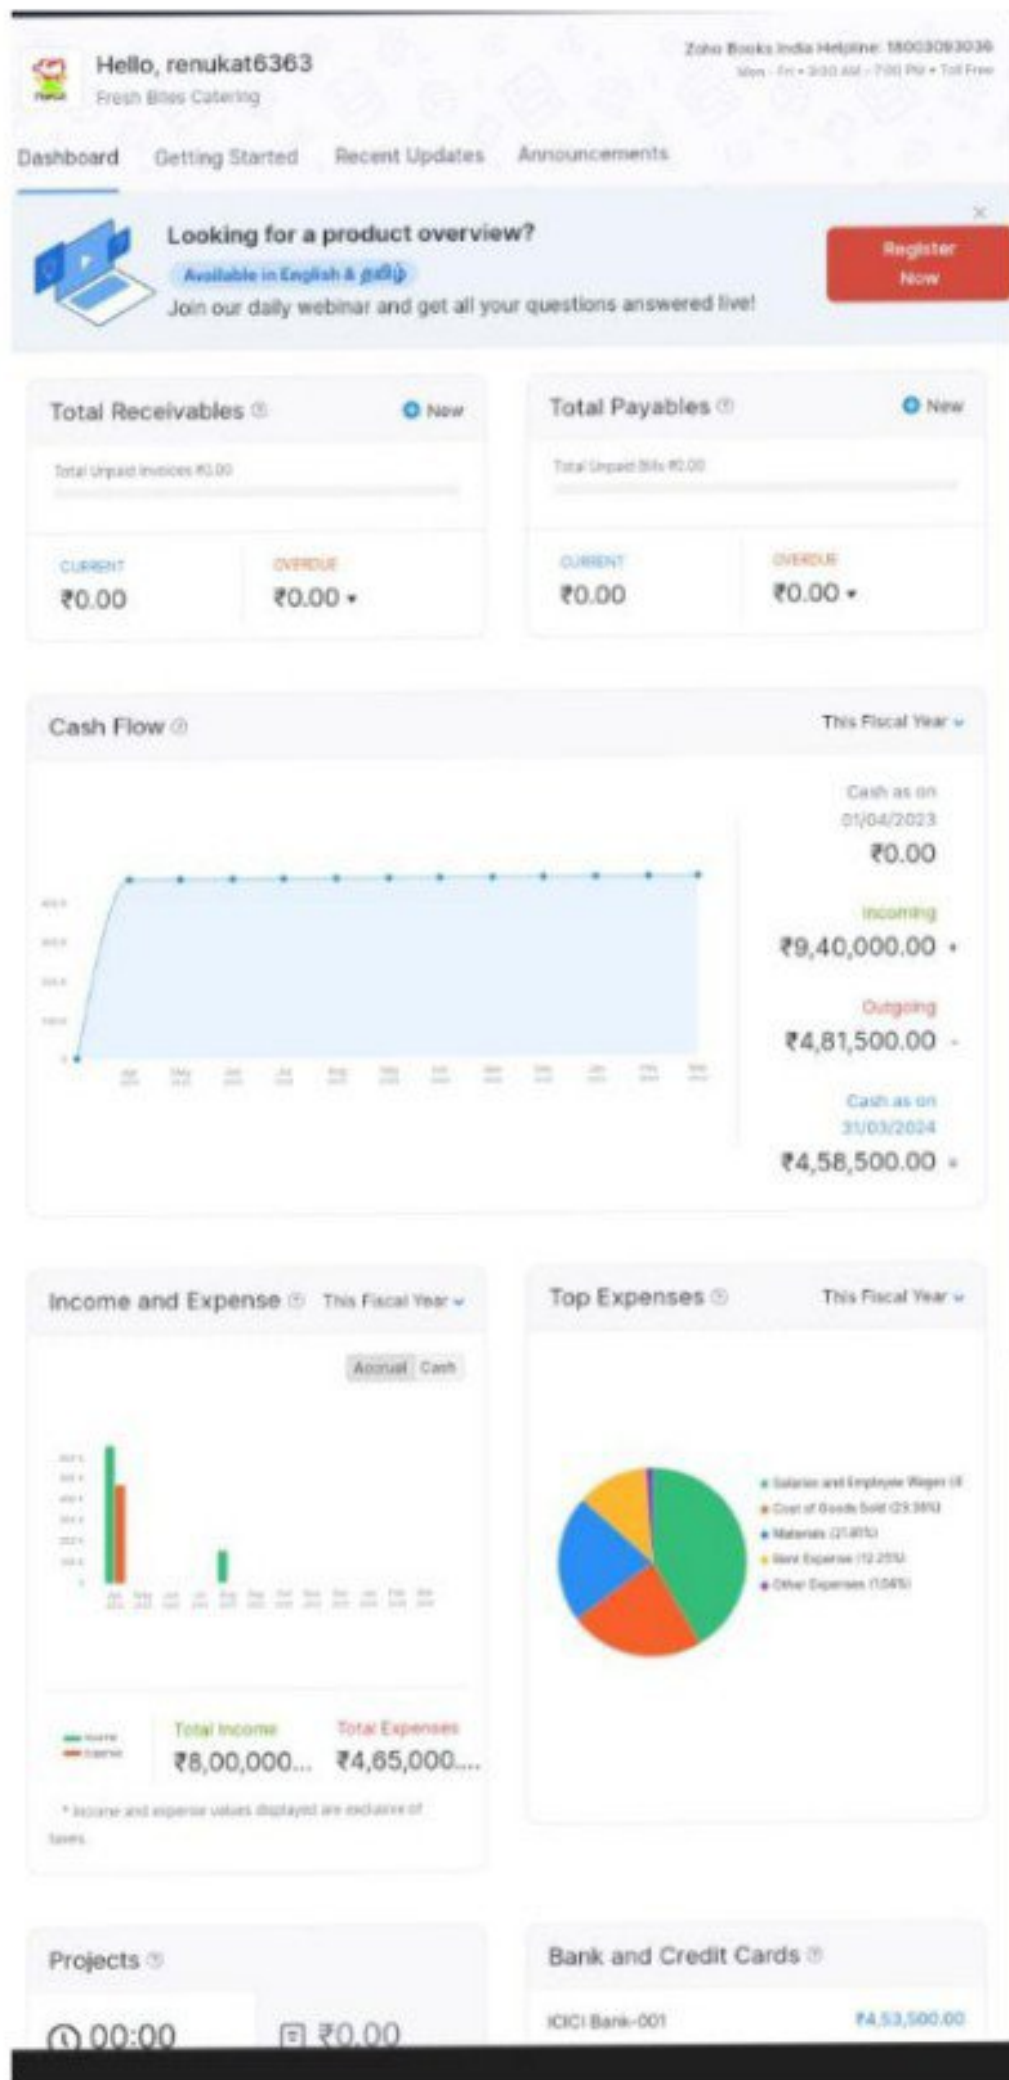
Hello, renukat6363
Fresh Bites Catering

Zoho Books India Helpline: 18003093036
Mon - Fri • 9:00 AM - 7:00 PM • Toll Free

Dashboard Getting Started Recent Updates Announcements

Looking for a product overview?
Available in English & தமிழ்
Join our daily webinar and get all your questions answered live!

Register Now

Total Receivables
New
Total Unpaid Invoices ₹0.00
CURRENT
₹0.00
OVERDUE
₹0.00

Total Payables
New
Total Unpaid Bills ₹0.00
CURRENT
₹0.00
OVERDUE
₹0.00

Cash Flow
This Fiscal Year

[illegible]

Cash as on 01/04/2023
₹0.00
Incoming
₹9,40,000.00 +
Outgoing
₹4,81,500.00 -
Cash as on 31/03/2024
₹4,58,500.00 =

Income and Expense
This Fiscal Year
Accrual Cash

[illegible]

Income
Expense
Total Income
₹8,00,000...
Total Expenses
₹4,65,000....
* Income and expense values displayed are exclusive of taxes.

Top Expenses
This Fiscal Year
Salaries and Employee Wages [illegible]
Cost of Goods Sold (23.36%)
Materials (21.45%)
Rent Expense (12.25%)
Other Expenses (1.04%)

Projects
00:00
₹0.00

Bank and Credit Cards
ICICI Bank-001
₹4,53,500.00